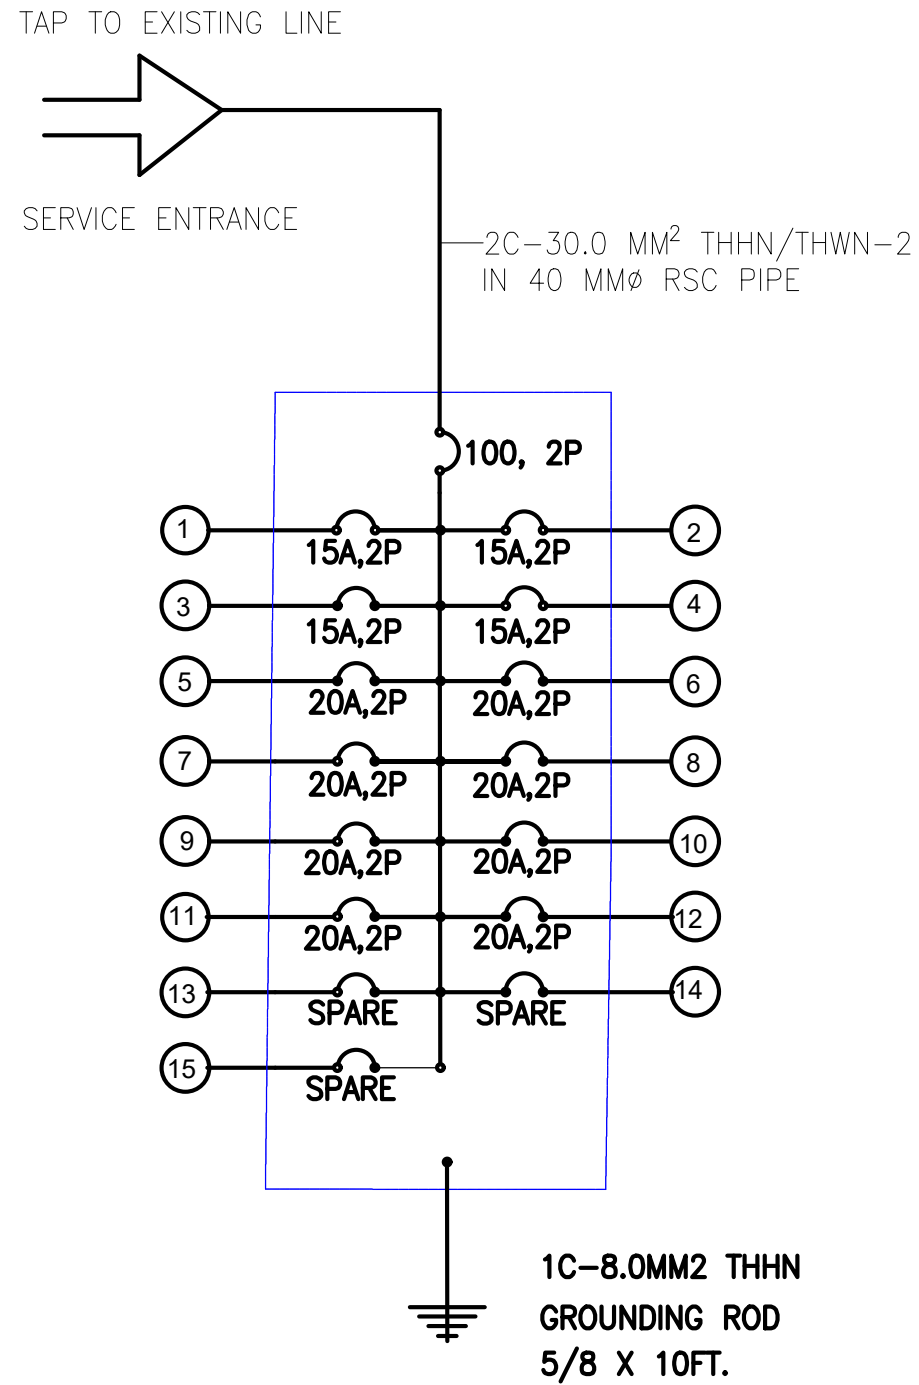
TAP TO EXISTING LINE

SERVICE ENTRANCE

2C–30.0 MM$^2$ THHN/THWN–2
IN 40 MMØ RSC PIPE

100, 2P

1
15A,2P
15A,2P
2

3
15A,2P
15A,2P
4

5
20A,2P
20A,2P
6

7
20A,2P
20A,2P
8

9
20A,2P
20A,2P
10

11
20A,2P
20A,2P
12

13
SPARE
SPARE
14

15
SPARE

1C–8.0MM2 THHN
GROUNDING ROD
5/8 X 10FT.